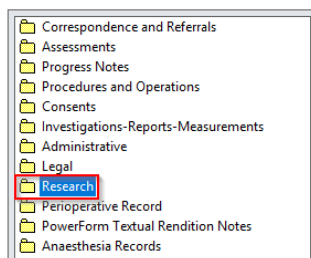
Correspondence and Referrals
Assessments
Progress Notes
Procedures and Operations
Consents
Investigations-Reports-Measurements
Administrative
Legal
Research
Perioperative Record
PowerForm Textual Rendition Notes
Anaesthesia Records